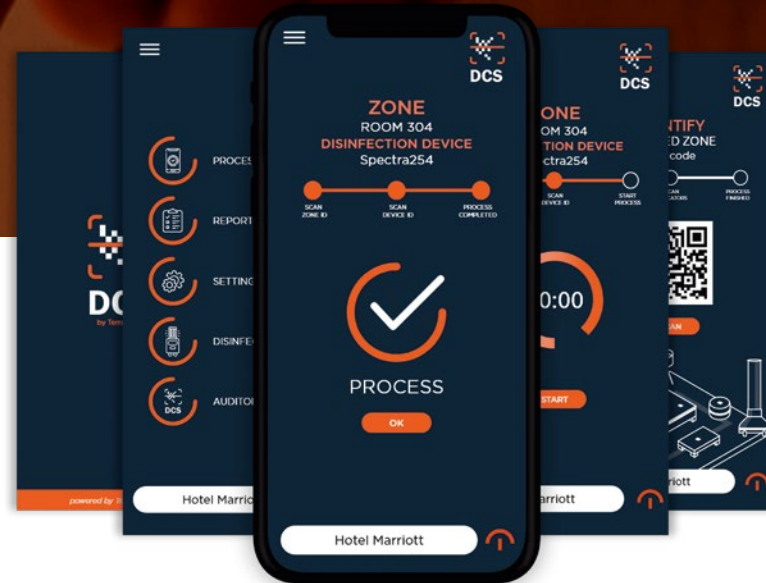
DC
by Tem
powered by T

PROCES
REPOR
SETTIN
DISINFE
DCS
AUDITO
Hotel Marri

DCS
ZONE
ROOM 304
DISINFECTION DEVICE
Spectra254
SCAN ZONE ID
SCAN DEVICE ID
PROCESS COMPLETED
PROCESS
OK
Hotel Marriott

DCS
ONE
OOM 304
NFECTION DEVICE
ectra254
SCAN DEVICE ID
START PROCESS
0:00
START
arriott

DCS
NTIFY
ED ZONE
code
CAN
PROCESS FINISHED
CAN
riott